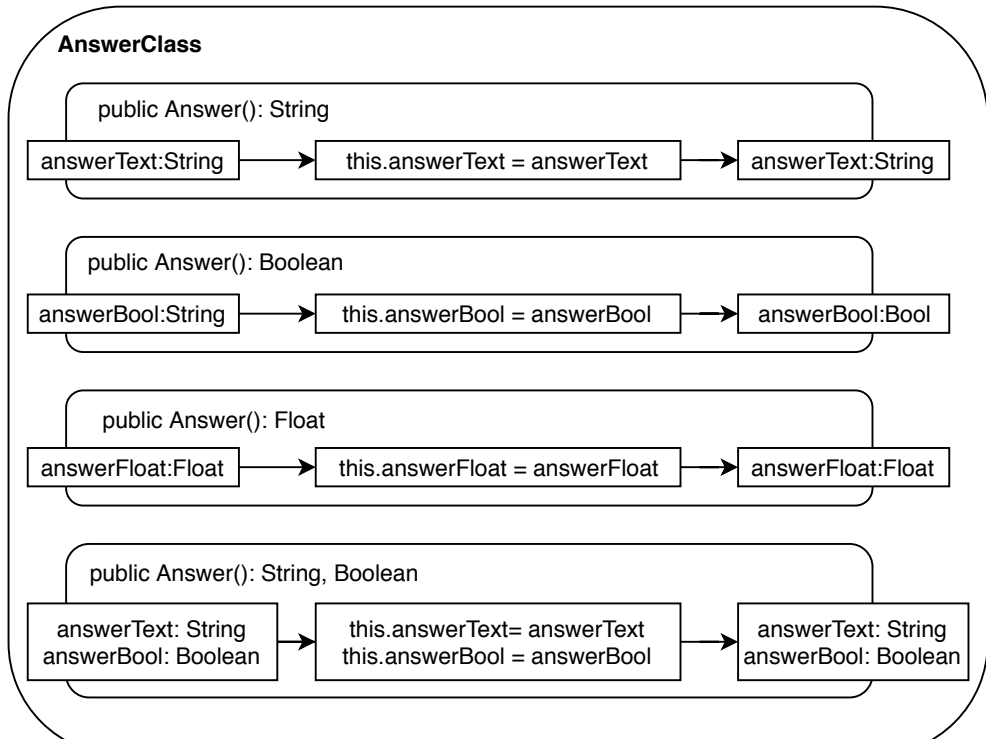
AnswerClass

public Answer(): String

answerText:String

this.answerText = answerText

answerText:String

public Answer(): Boolean

answerBool:String

this.answerBool = answerBool

answerBool:Bool

public Answer(): Float

answerFloat:Float

this.answerFloat = answerFloat

answerFloat:Float

public Answer(): String, Boolean

answerText: String
answerBool: Boolean

this.answerText= answerText
this.answerBool = answerBool

answerText: String
answerBool: Boolean